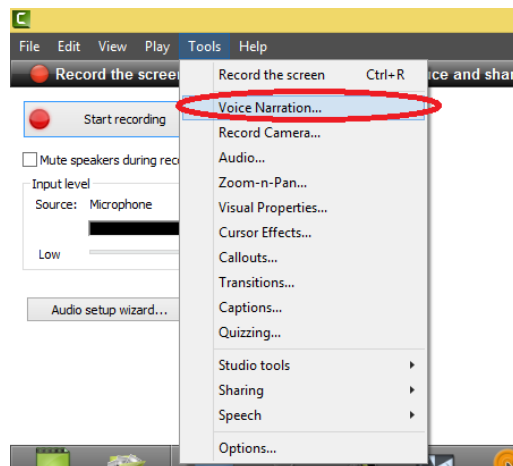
File Edit View Play Tools Help

Record the screen

ce and shar

Start recording

Mute speakers during reco

Input level

Source: Microphone

Low

Audio setup wizard...

Record the screen Ctrl+R

Voice Narration...

Record Camera...

Audio...

Zoom-n-Pan...

Visual Properties...

Cursor Effects...

Callouts...

Transitions...

Captions...

Quizzing...

Studio tools

Sharing

Speech

Options...